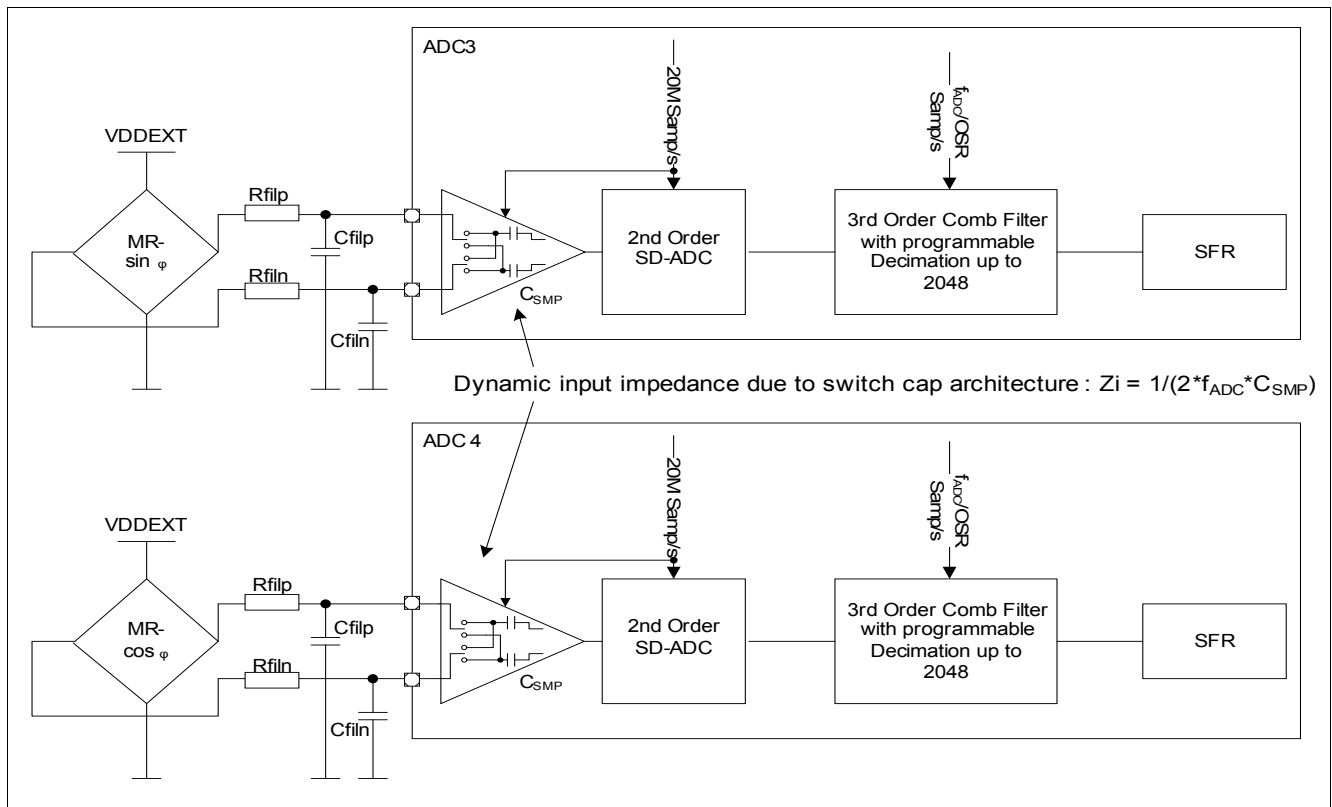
ADC3

20M Samp/s

$f_{ADC}$/OSR Samp/s

VDDEXT

MR- sin $\varphi$

Rfilp

Cfilp

Rfiln

Cfiln

$C_{SMP}$

2nd Order SD-ADC

3rd Order Comb Filter with programmable Decimation up to 2048

SFR

Dynamic input impedance due to switch cap architecture : Zi = 1/(2*$f_{ADC}$*$C_{SMP}$)

ADC 4

20M Samp/s

$f_{ADC}$/OSR Samp/s

VDDEXT

MR- cos $\varphi$

Rfilp

Cfilp

Rfiln

Cfiln

$C_{SMP}$

2nd Order SD-ADC

3rd Order Comb Filter with programmable Decimation up to 2048

SFR